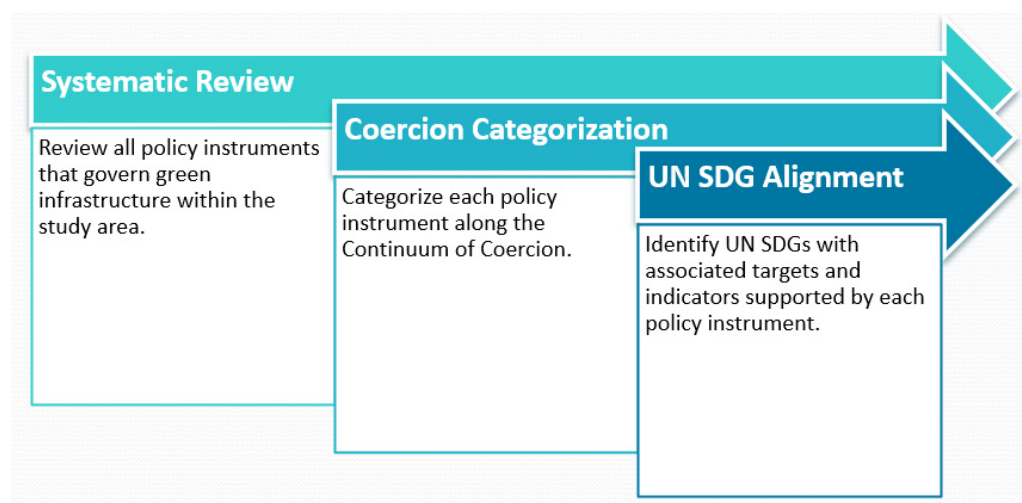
Systematic Review

Review all policy instruments that govern green infrastructure within the study area.

Coercion Categorization

Categorize each policy instrument along the Continuum of Coercion.

UN SDG Alignment

Identify UN SDGs with associated targets and indicators supported by each policy instrument.